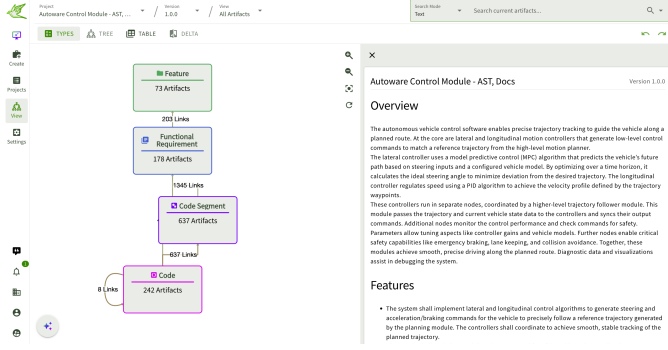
Project
Autoware Control Module - AST, ...
Version
1.0.0
View
All Artifacts
Search Mode
Text
Search current artifacts...

Create
Projects
View
Settings

TYPES
TREE
TABLE
DELTA

Feature
73 Artifacts
203 Links
Functional Requirement
178 Artifacts
1345 Links
Code Segment
637 Artifacts
637 Links
Code
242 Artifacts
8 Links

Autoware Control Module - AST, Docs
Version 1.0.0

Overview

The autonomous vehicle control software enables precise trajectory tracking to guide the vehicle along a planned route. At the core are lateral and longitudinal motion controllers that generate low-level control commands to match a reference trajectory from the high-level motion planner.

The lateral controller uses a model predictive control (MPC) algorithm that predicts the vehicle's future path based on steering inputs and a configured vehicle model. By optimizing over a time horizon, it calculates the ideal steering angle to minimize deviation from the desired trajectory. The longitudinal controller regulates speed using a PID algorithm to achieve the velocity profile defined by the trajectory waypoints.

These controllers run in separate nodes, coordinated by a higher-level trajectory follower module. This module passes the trajectory and current vehicle state data to the controllers and syncs their output commands. Additional nodes monitor the control performance and check commands for safety. Parameters allow tuning aspects like controller gains and vehicle models. Further nodes enable critical safety capabilities like emergency braking, lane keeping, and collision avoidance. Together, these modules achieve smooth, precise driving along the planned route. Diagnostic data and visualizations assist in debugging the system.

Features

• The system shall implement lateral and longitudinal control algorithms to generate steering and acceleration/braking commands for the vehicle to precisely follow a reference trajectory generated by the planning module. The controllers shall coordinate to achieve smooth, stable tracking of the planned trajectory.